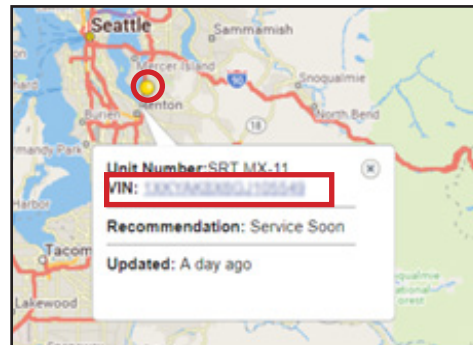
Seattle
Sammamish
Mercer Island
90
Snoqualmie
Renton
North Bend
18
Burien
rmandy Park
Harbor
Tacom
Lakewood

Unit Number: SRT MX-11
VIN: 1XKYAKBXBGJ105549
Recommendation: Service Soon
Updated: A day ago